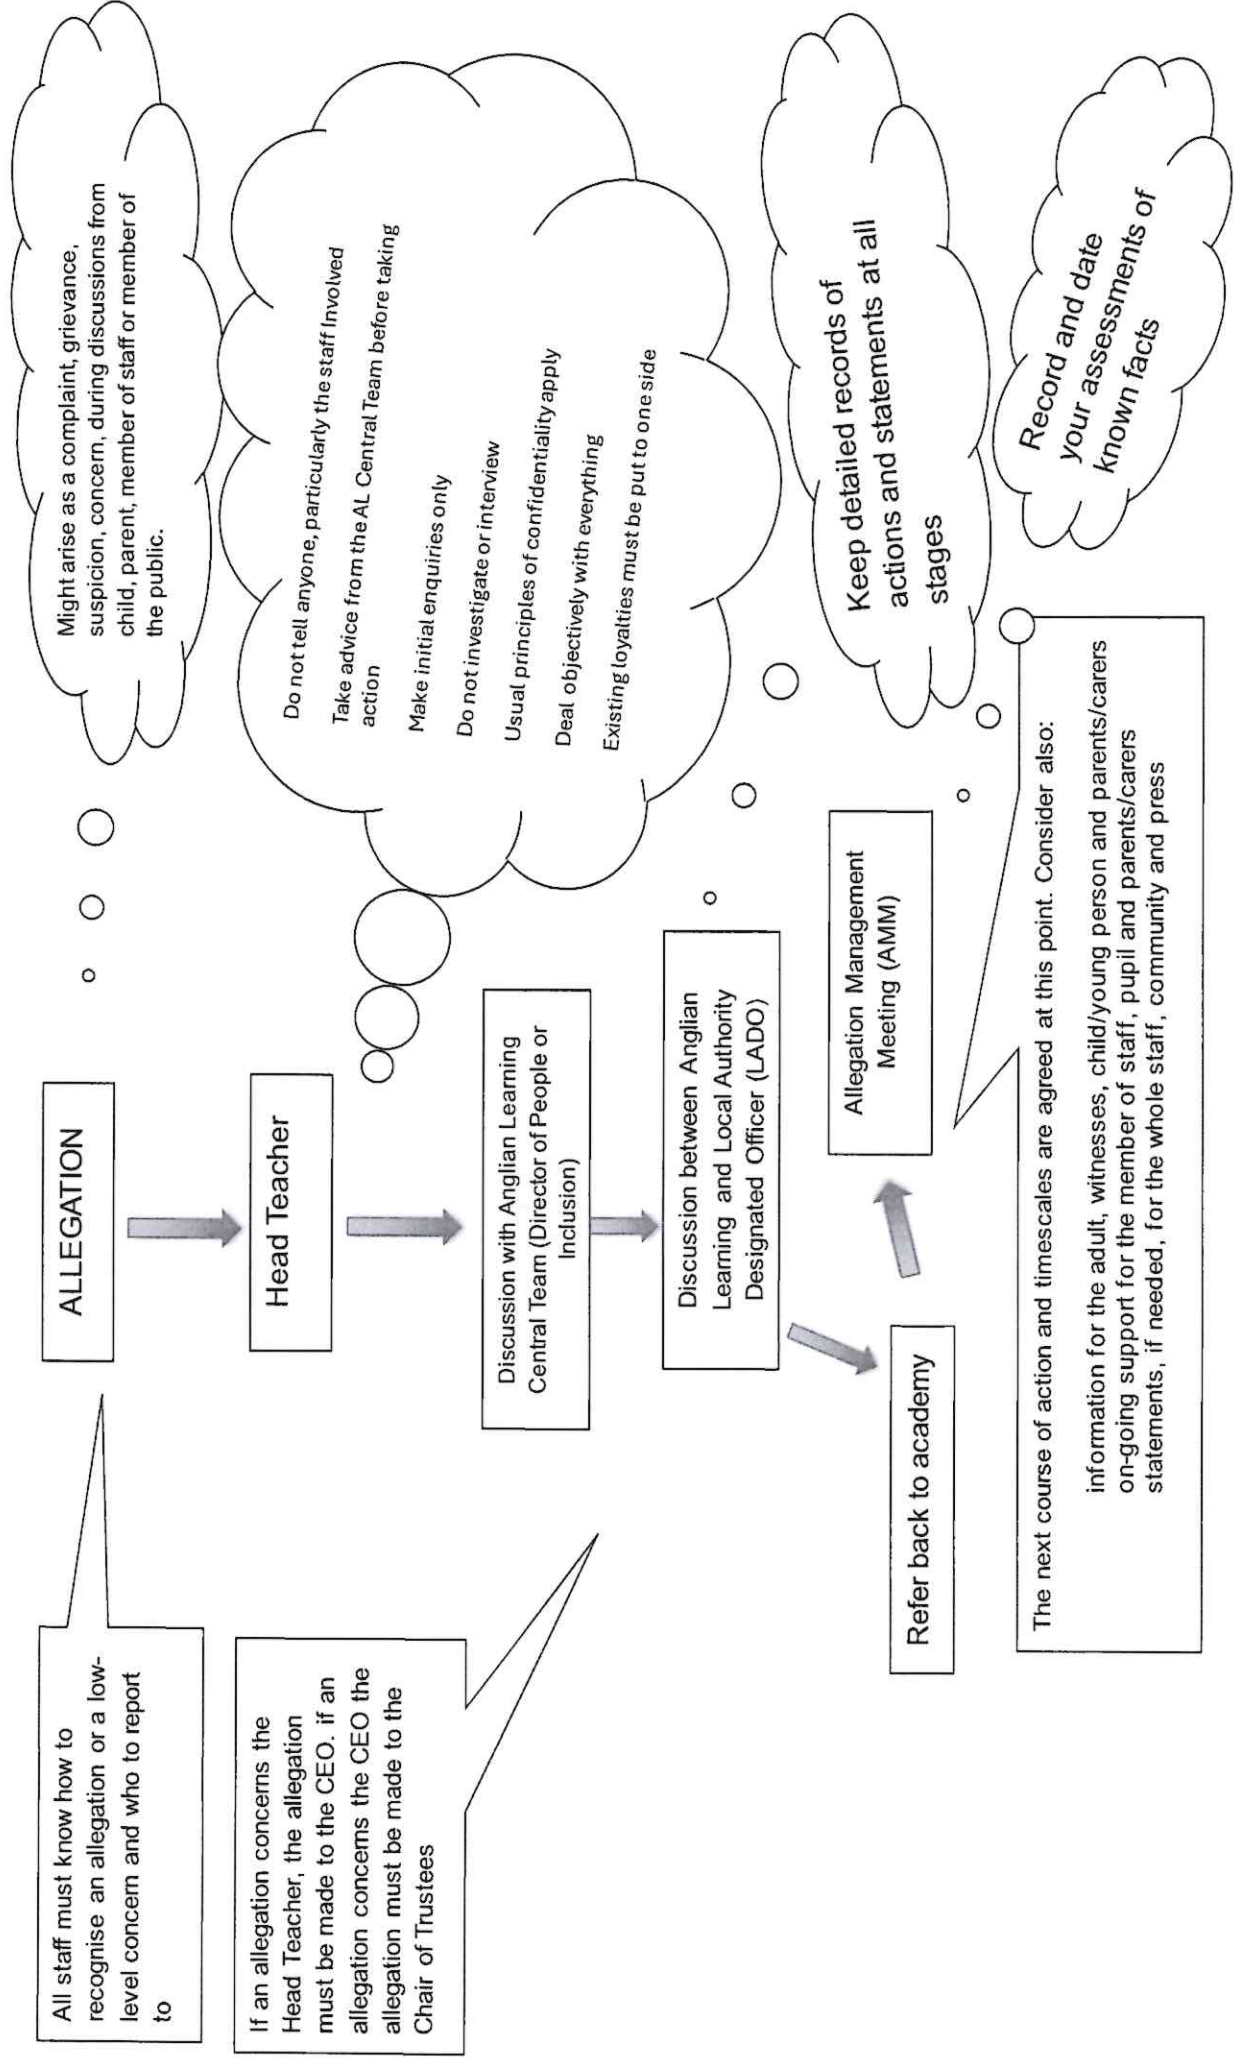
ALLEGATION

Head Teacher

Discussion with Anglian Learning Central Team (Director of People or Inclusion)

Discussion between Anglian Learning and Local Authority Designated Officer (LADO)

Allegation Management Meeting (AMM)

Refer back to academy

Might arise as a complaint, grievance, suspicion, concern, during discussions from child, parent, member of staff or member of the public.

Do not tell anyone, particularly the staff Involved

Take advice from the AL Central Team before taking action

Make initial enquiries only

Do not investigate or interview

Usual principles of confidentiality apply

Deal objectively with everything

Existing loyalties must be put to one side

Keep detailed records of actions and statements at all stages

Record and date your assessments of known facts

All staff must know how to recognise an allegation or a low-level concern and who to report to

If an allegation concerns the Head Teacher, the allegation must be made to the CEO. if an allegation concerns the CEO the allegation must be made to the Chair of Trustees

The next course of action and timescales are agreed at this point. Consider also:

information for the adult, witnesses, child/young person and parents/carers on-going support for the member of staff, pupil and parents/carers statements, if needed, for the whole staff, community and press